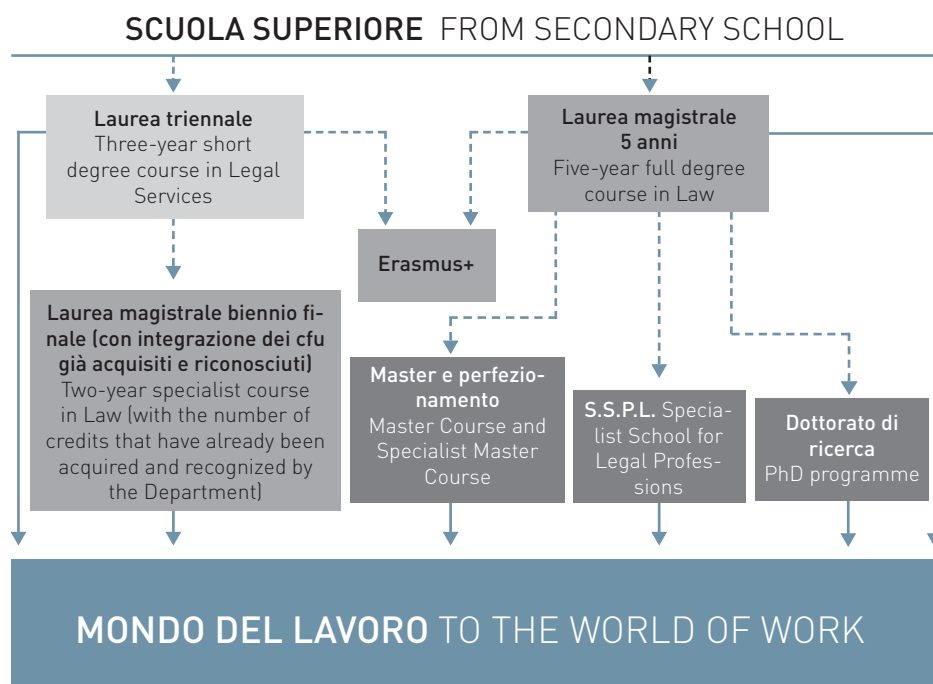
SCUOLA SUPERIORE FROM SECONDARY SCHOOL

Laurea triennale
Three-year short degree course in Legal Services

Laurea magistrale 5 anni
Five-year full degree course in Law

Erasmus+

Laurea magistrale biennio finale (con integrazione dei cfu già acquisiti e riconosciuti)
Two-year specialist course in Law (with the number of credits that have already been acquired and recognized by the Department)

Master e perfezionamento
Master Course and Specialist Master Course

S.S.P.L. Specialist School for Legal Professions

Dottorato di ricerca
PhD programme

MONDO DEL LAVORO TO THE WORLD OF WORK